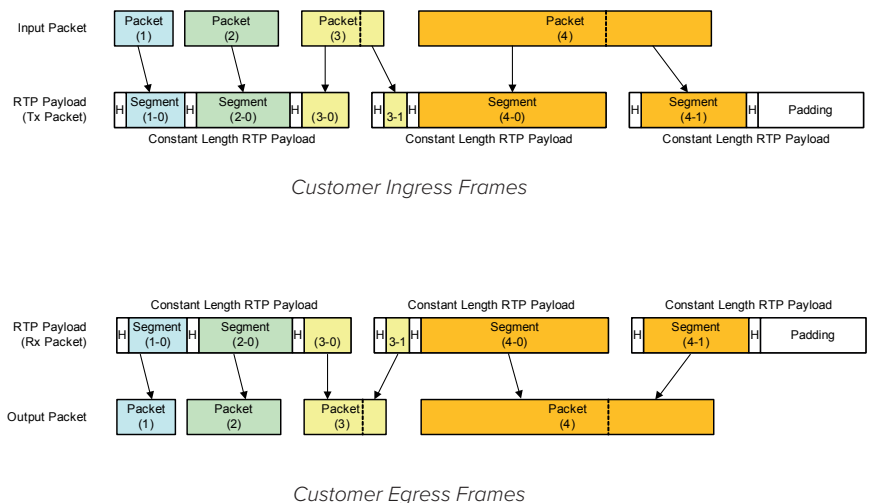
Input Packet

Packet (1)

Packet (2)

Packet (3)

Packet (4)

RTP Payload (Tx Packet)

H Segment (1-0) H Segment (2-0) H (3-0)

H 3-1 H Segment (4-0)

H Segment (4-1) H Padding

Constant Length RTP Payload

Constant Length RTP Payload

Constant Length RTP Payload

Customer Ingress Frames

Constant Length RTP Payload

Constant Length RTP Payload

Constant Length RTP Payload

RTP Payload (Rx Packet)

H Segment (1-0) H Segment (2-0) H (3-0)

H 3-1 H Segment (4-0)

H Segment (4-1) H Padding

Output Packet

Packet (1)

Packet (2)

Packet (3)

Packet (4)

Customer Egress Frames